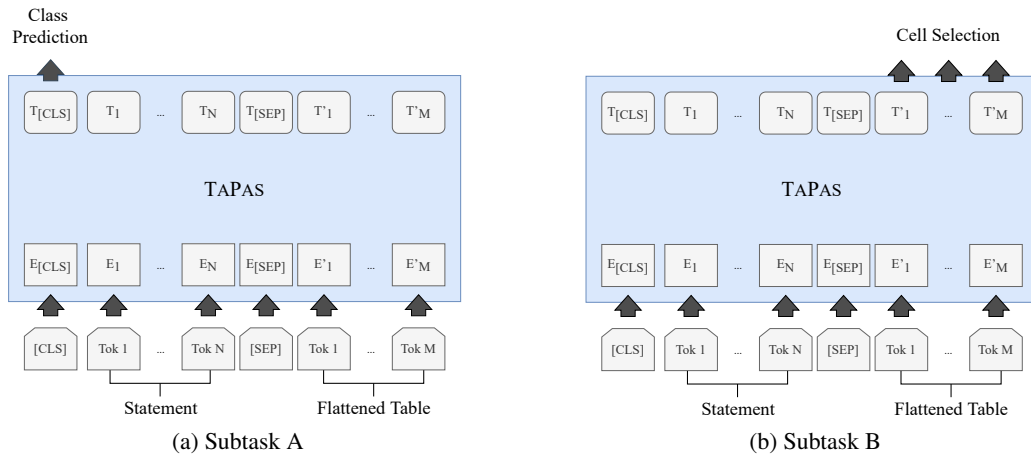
Class Prediction

$T_{[CLS]}$ $T_1$ ... $T_N$ $T_{[SEP]}$ $T'_1$ ... $T'_M$

TAPAS

$E_{[CLS]}$ $E_1$ ... $E_N$ $E_{[SEP]}$ $E'_1$ ... $E'_M$

[CLS] Tok 1 ... Tok N [SEP] Tok 1 ... Tok M

Statement Flattened Table

(a) Subtask A

Cell Selection

$T_{[CLS]}$ $T_1$ ... $T_N$ $T_{[SEP]}$ $T'_1$ ... $T'_M$

TAPAS

$E_{[CLS]}$ $E_1$ ... $E_N$ $E_{[SEP]}$ $E'_1$ ... $E'_M$

[CLS] Tok 1 ... Tok N [SEP] Tok 1 ... Tok M

Statement Flattened Table

(b) Subtask B